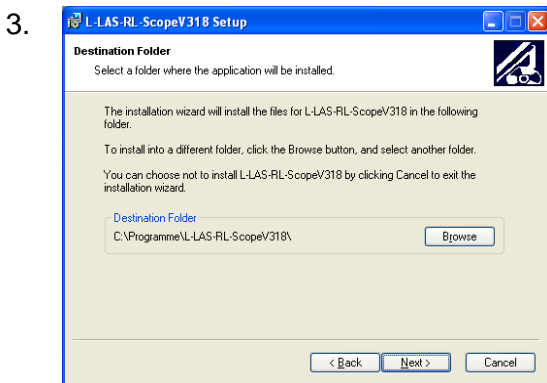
3.

L-LAS-RL-ScopeV318 Setup

Destination Folder

Select a folder where the application will be installed.

The installation wizard will install the files for L-LAS-RL-ScopeV318 in the following folder.

To install into a different folder, click the Browse button, and select another folder.

You can choose not to install L-LAS-RL-ScopeV318 by clicking Cancel to exit the installation wizard.

Destination Folder

C:\Programme\L-LAS-RL-ScopeV318\

Browse

< Back

Next >

Cancel